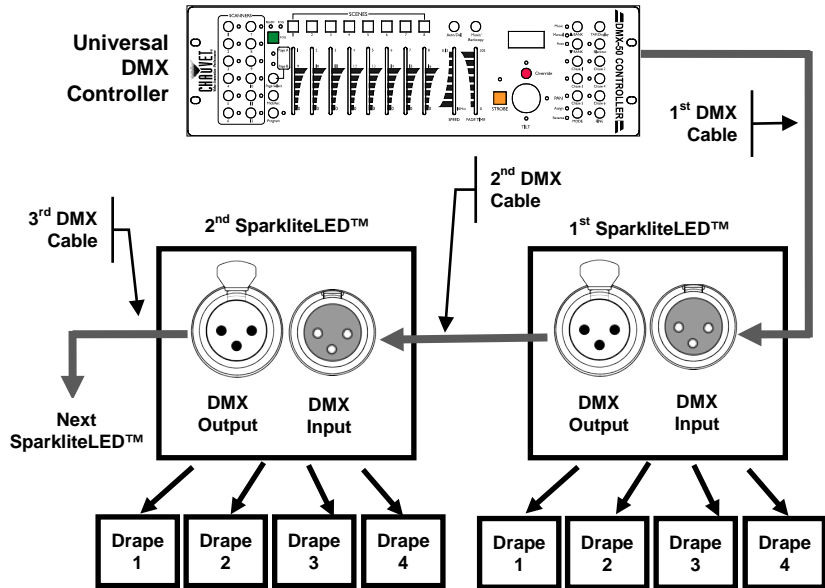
Universal DMX Controller

SCANNERS
SCENES
CHAUVET
Auto Del
Music Bankcopy
Override
STROBE
SPEED
FADE TIME
TILT
DMX-50 CONTROLLER
Program

1st DMX Cable

2nd DMX Cable

3rd DMX Cable

2nd SparkliteLED™

1st SparkliteLED™

Next SparkliteLED™

DMX Output

DMX Input

DMX Output

DMX Input

Drape 1

Drape 2

Drape 3

Drape 4

Drape 1

Drape 2

Drape 3

Drape 4